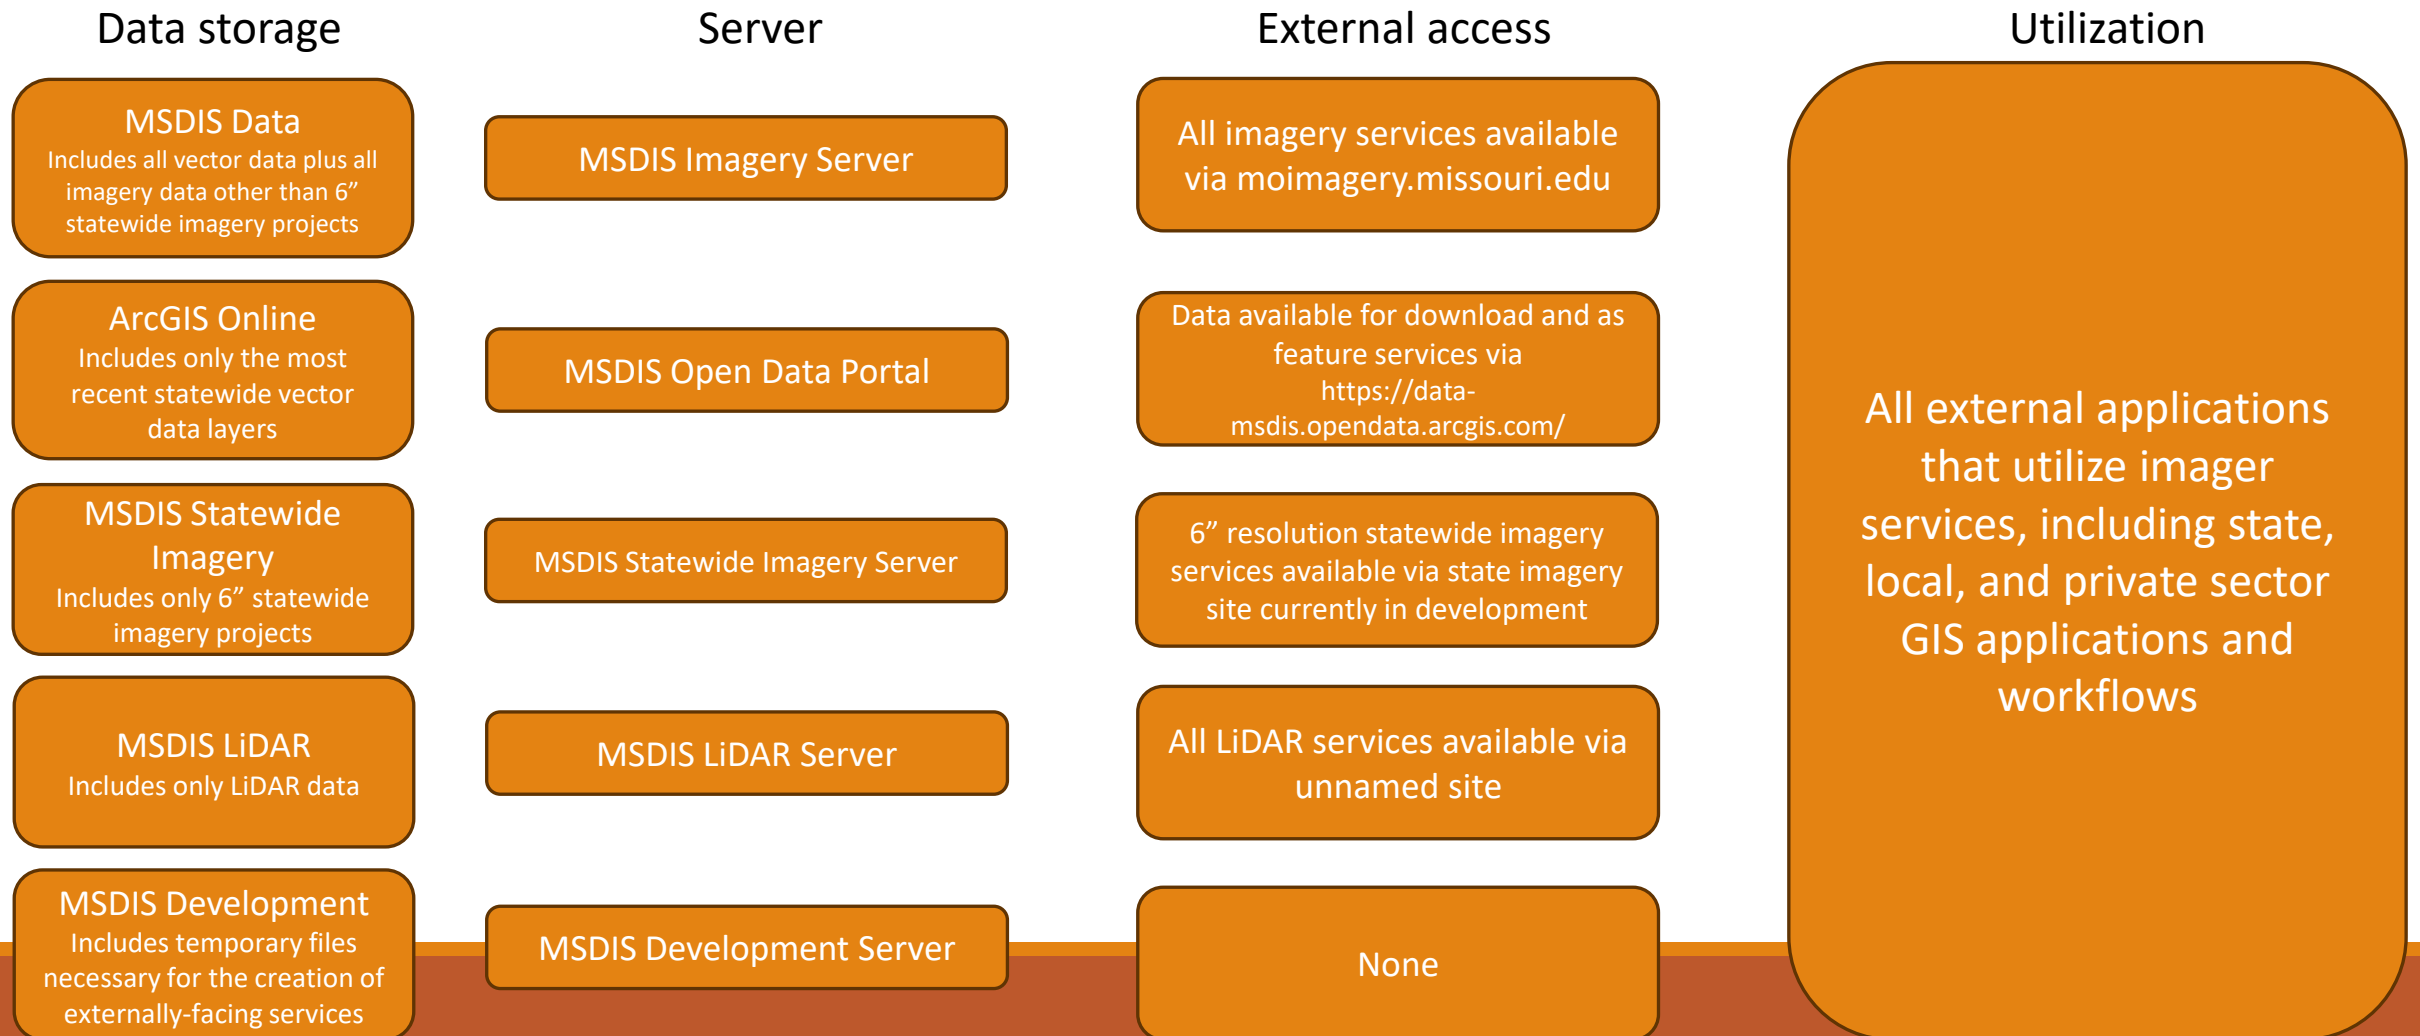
Data storage

Server

External access

Utilization

MSDIS Data
Includes all vector data plus all imagery data other than 6” statewide imagery projects

MSDIS Imagery Server

All imagery services available via moimagery.missouri.edu

ArcGIS Online
Includes only the most recent statewide vector data layers

MSDIS Open Data Portal

Data available for download and as feature services via https://data-msdis.opendata.arcgis.com/

MSDIS Statewide Imagery
Includes only 6” statewide imagery projects

MSDIS Statewide Imagery Server

6” resolution statewide imagery services available via state imagery site currently in development

MSDIS LiDAR
Includes only LiDAR data

MSDIS LiDAR Server

All LiDAR services available via unnamed site

MSDIS Development
Includes temporary files necessary for the creation of externally-facing services

MSDIS Development Server

None

All external applications that utilize imager services, including state, local, and private sector GIS applications and workflows